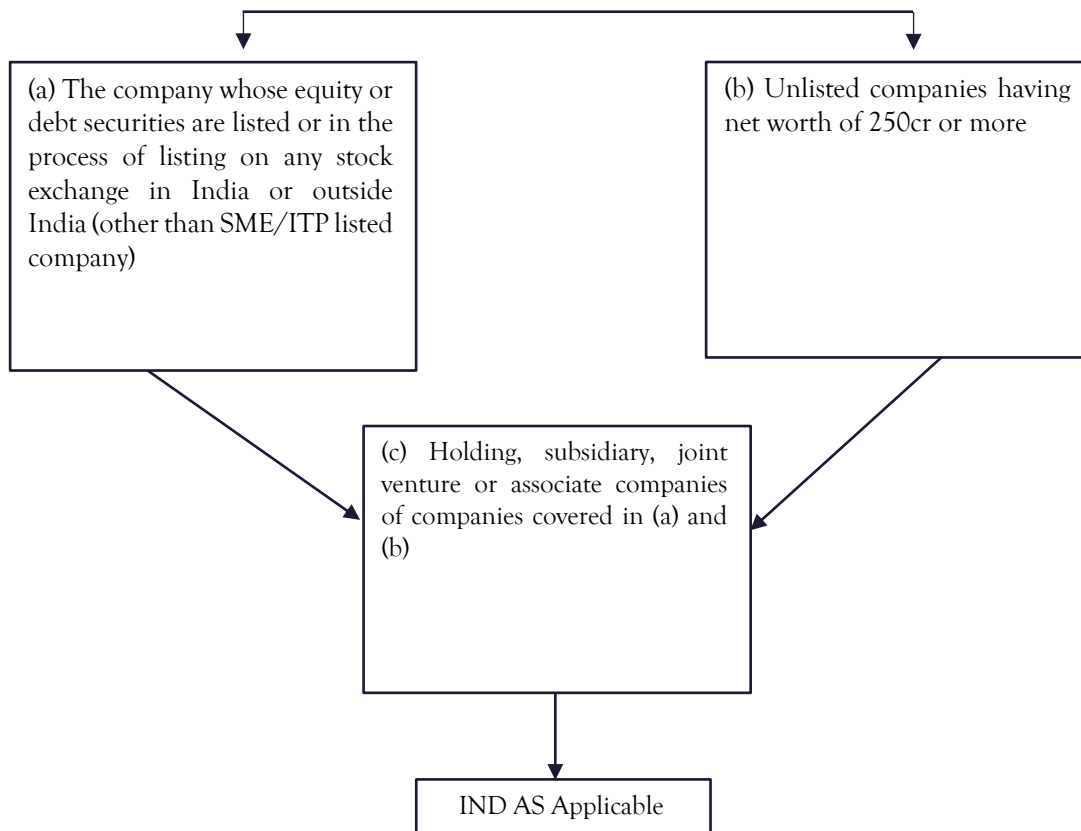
(a) The company whose equity or debt securities are listed or in the process of listing on any stock exchange in India or outside India (other than SME/ITP listed company)

(b) Unlisted companies having net worth of 250cr or more

(c) Holding, subsidiary, joint venture or associate companies of companies covered in (a) and (b)

IND AS Applicable